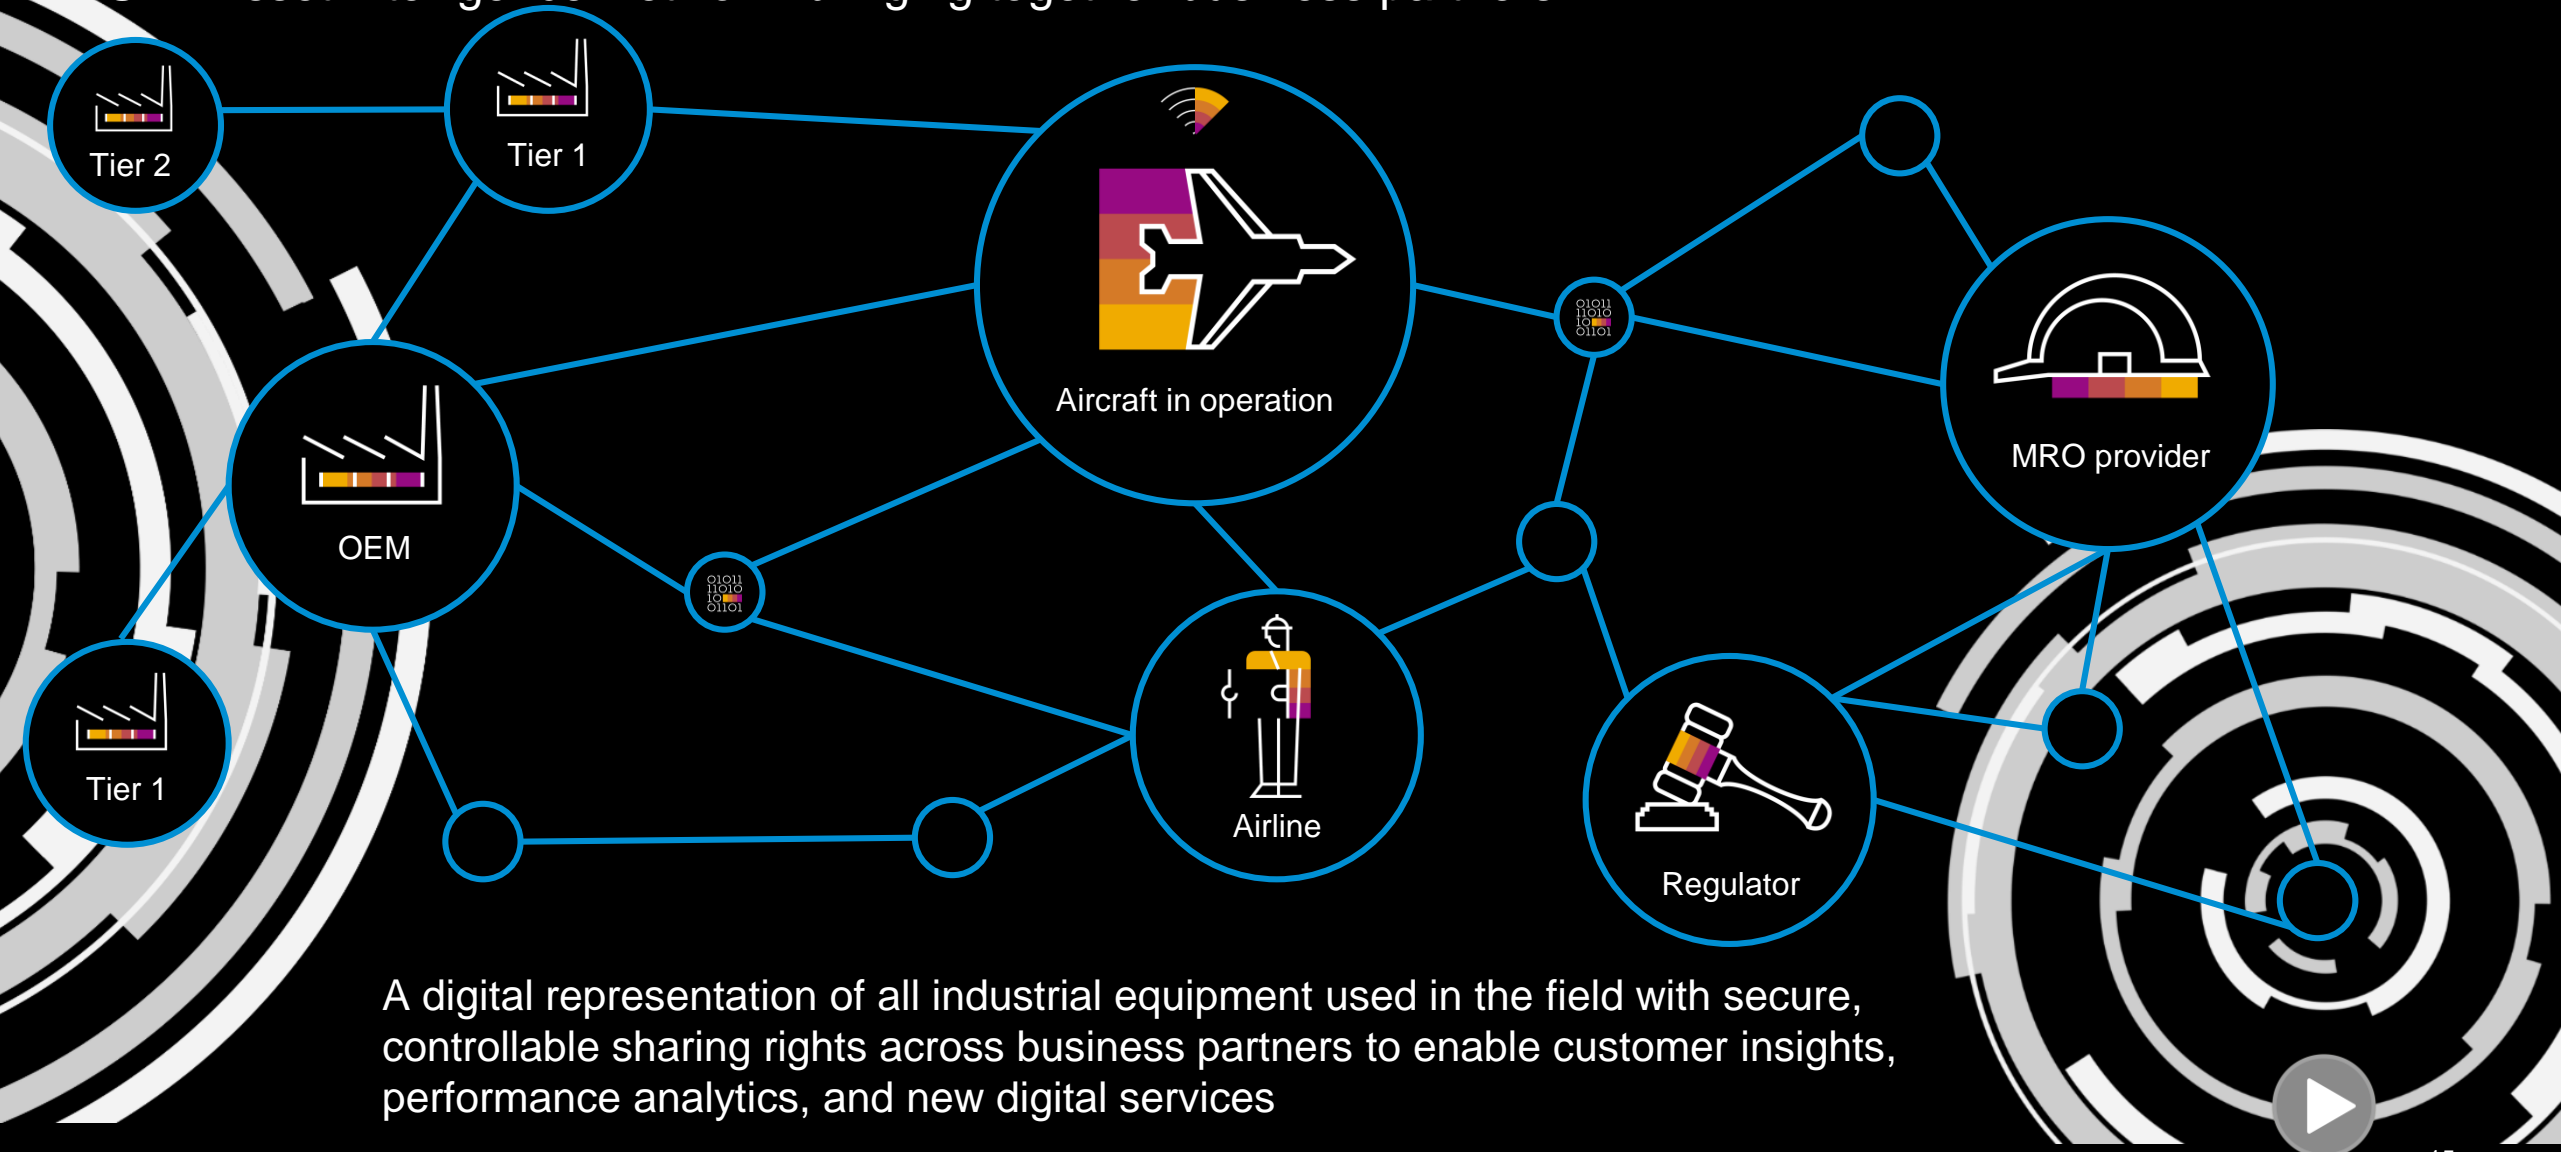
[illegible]

Tier 2

Tier 1

Aircraft in operation

01011
11010
10
01101

MRO provider

OEM

01011
11010
10
01101

Tier 1

Airline

Regulator

A digital representation of all industrial equipment used in the field with secure, controllable sharing rights across business partners to enable customer insights, performance analytics, and new digital services